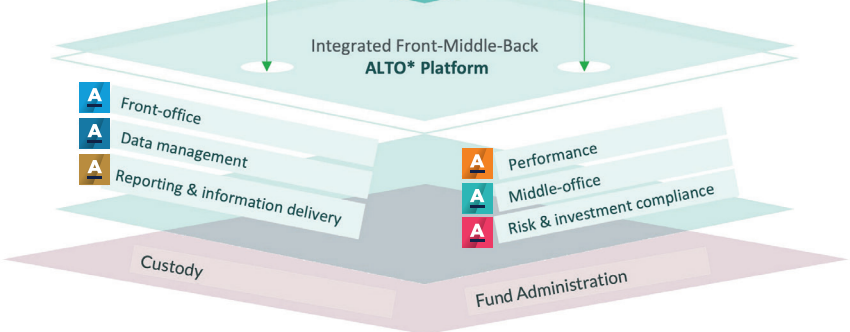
Integrated Front-Middle-Back
ALTO* Platform

A Front-office
A Data management
A Reporting & information delivery

A Performance
A Middle-office
A Risk & investment compliance

Custody
Fund Administration